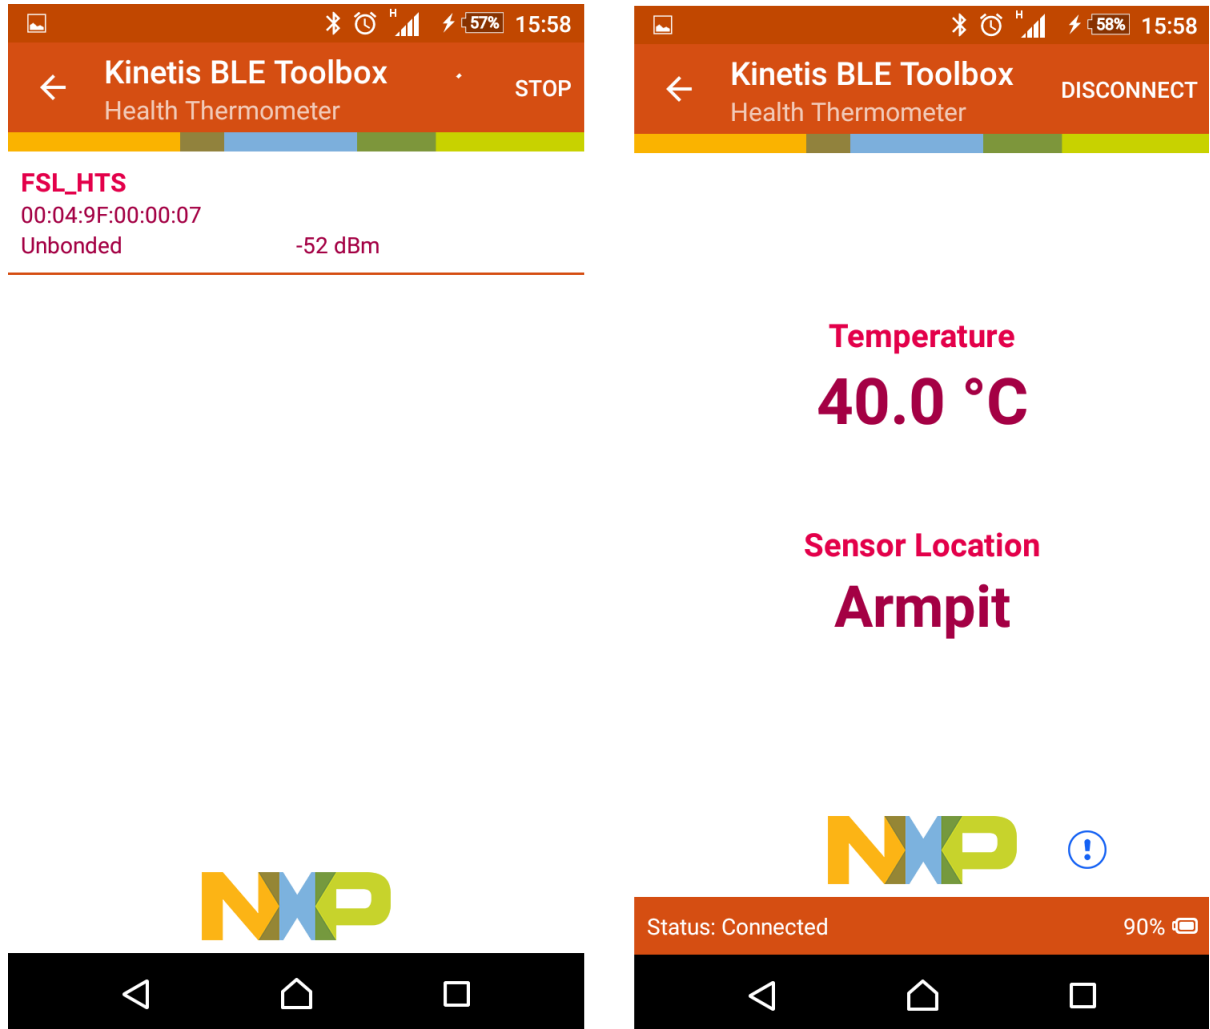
H 57% 15:58

Kinetis BLE Toolbox
Health Thermometer
STOP

FSL_HTS
00:04:9F:00:00:07
Unbonded -52 dBm

NXP

H 58% 15:58

Kinetis BLE Toolbox
Health Thermometer
DISCONNECT

Temperature
40.0 °C

Sensor Location
Armpit

NXP

Status: Connected 90%